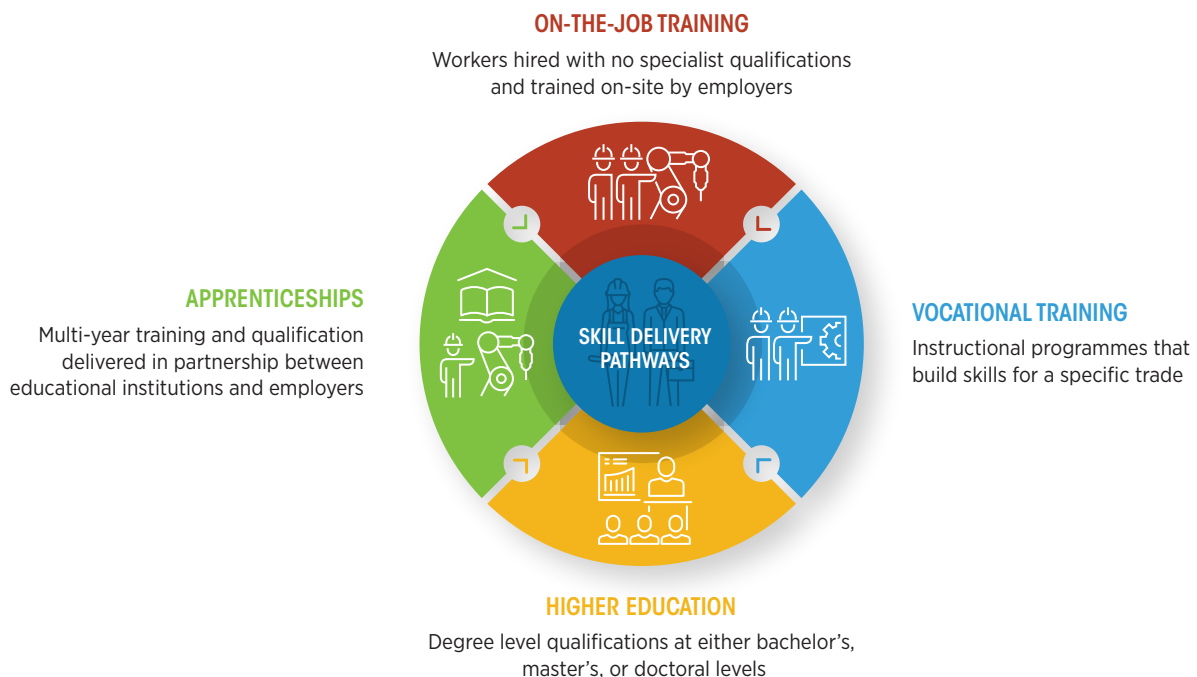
ON-THE-JOB TRAINING

Workers hired with no specialist qualifications and trained on-site by employers

APPRENTICESHIPS

Multi-year training and qualification delivered in partnership between educational institutions and employers

SKILL DELIVERY PATHWAYS

VOCATIONAL TRAINING

Instructional programmes that build skills for a specific trade

HIGHER EDUCATION

Degree level qualifications at either bachelor's, master's, or doctoral levels